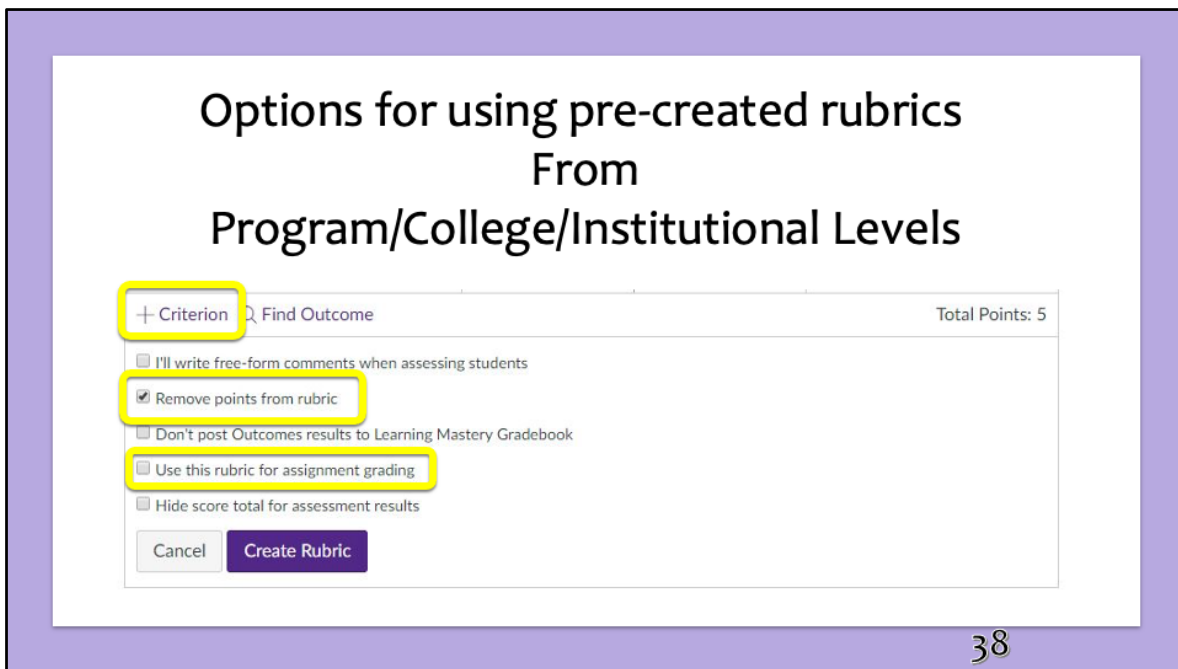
Options for using pre-created rubrics
From
Program/College/Institutional Levels

+ Criterion  Find Outcome  Total Points: 5

I'll write free-form comments when assessing students

Remove points from rubric

Don't post Outcomes results to Learning Mastery Gradebook

Use this rubric for assignment grading

Hide score total for assessment results

Cancel  Create Rubric

38